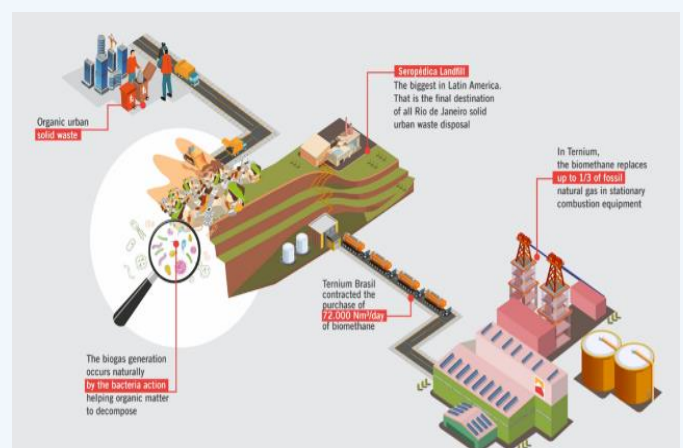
Organic urban solid waste

Seropédica Landfill
The biggest in Latin America. That is the final destination of all Rio de Janeiro solid urban waste disposal

In Ternium, the biomethane replaces up to 1/3 of fossil natural gas in stationary combustion equipment

Ternium Brasil contracted the purchase of 72.000 Nm³/day of biomethane

The biogas generation occurs naturally by the bacteria action helping organic matter to decompose